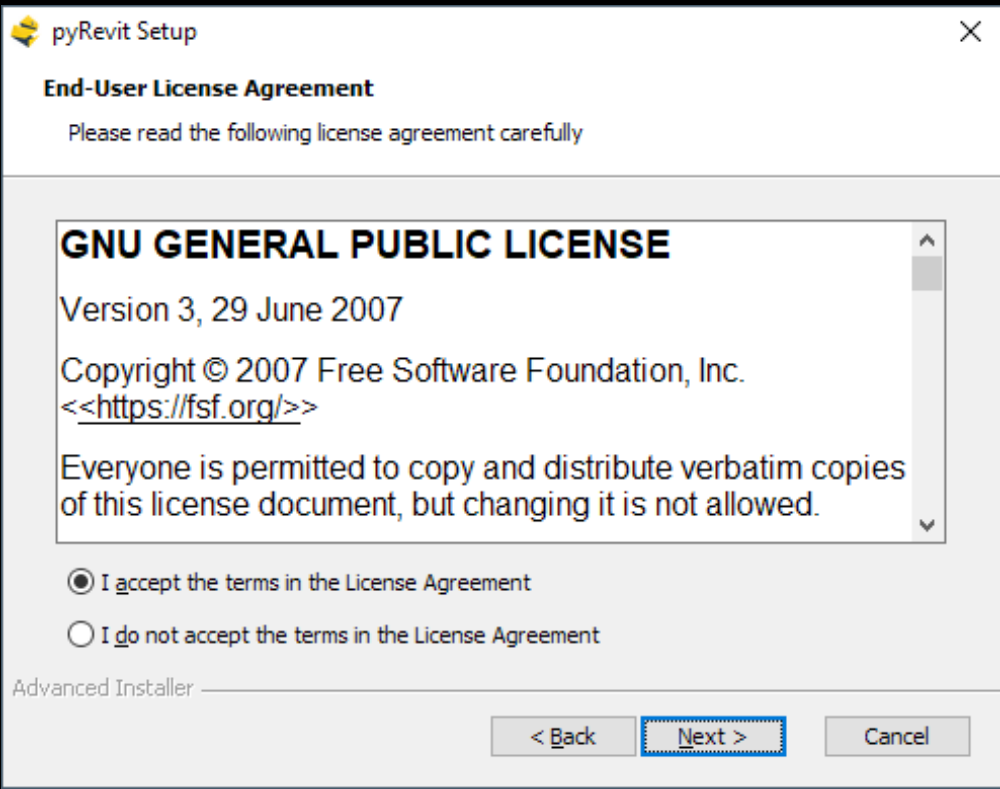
pyRevit Setup

End-User License Agreement

Please read the following license agreement carefully

GNU GENERAL PUBLIC LICENSE

Version 3, 29 June 2007

Copyright © 2007 Free Software Foundation, Inc. <<https://fsf.org/>>

Everyone is permitted to copy and distribute verbatim copies of this license document, but changing it is not allowed.

I accept the terms in the License Agreement

I do not accept the terms in the License Agreement

Advanced Installer

< Back

Next >

Cancel